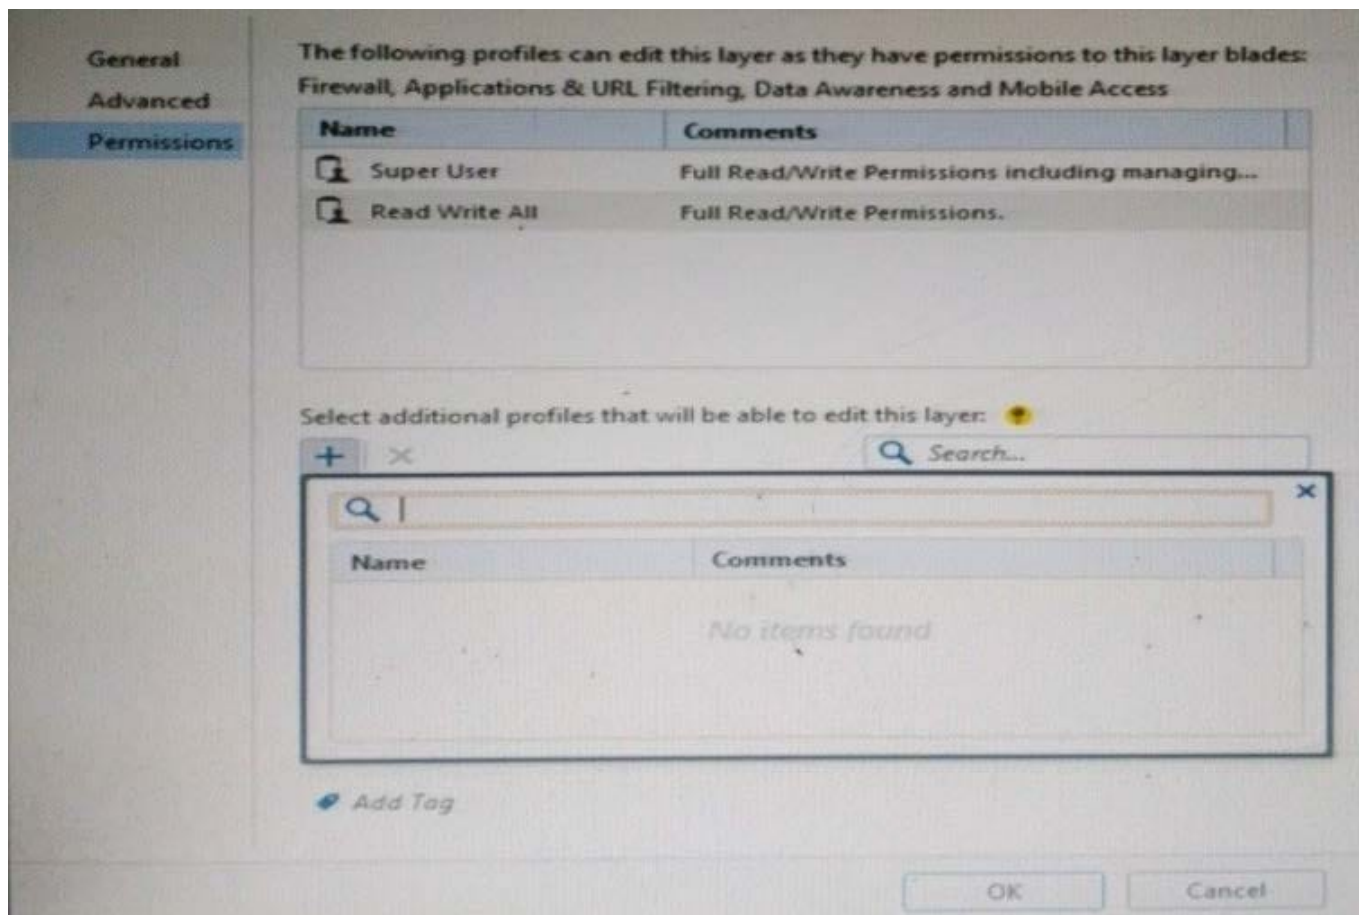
General
Advanced
Permissions

The following profiles can edit this layer as they have permissions to this layer blades: Firewall, Applications & URL Filtering, Data Awareness and Mobile Access

| Name | Comments |
|---|---|
| Super User | Full Read/Write Permissions including managing... |
| Read Write All | Full Read/Write Permissions. |

Select additional profiles that will be able to edit this layer:

+ ×

Search...

×

| Name | Comments |
|---|---|

No items found

Add Tag

OK Cancel